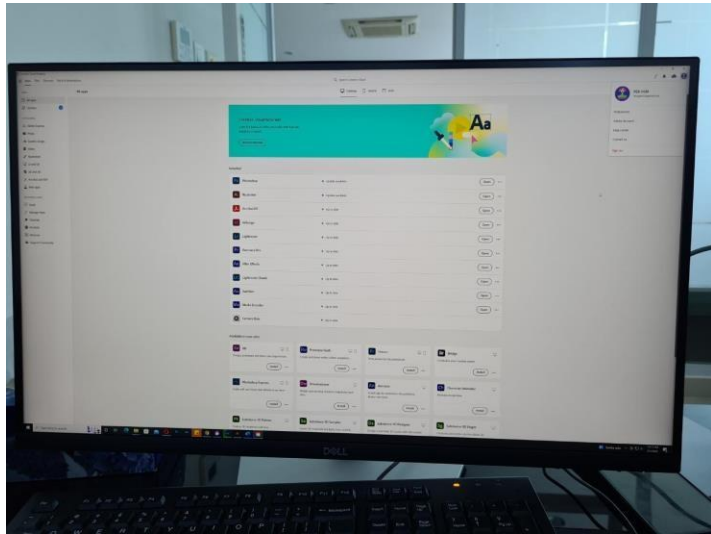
Aa

Photoshop

Illustrator

Acrobat DC

InDesign

Lightroom

Premiere Pro

After Effects

Lightroom Classic

Audition

Media Encoder

Creative Cloud

Open

XD

Premiere Rush

Dimension

Bridge

Photoshop Express

Dreamweaver

Animate

Character Animator

Install

DELL